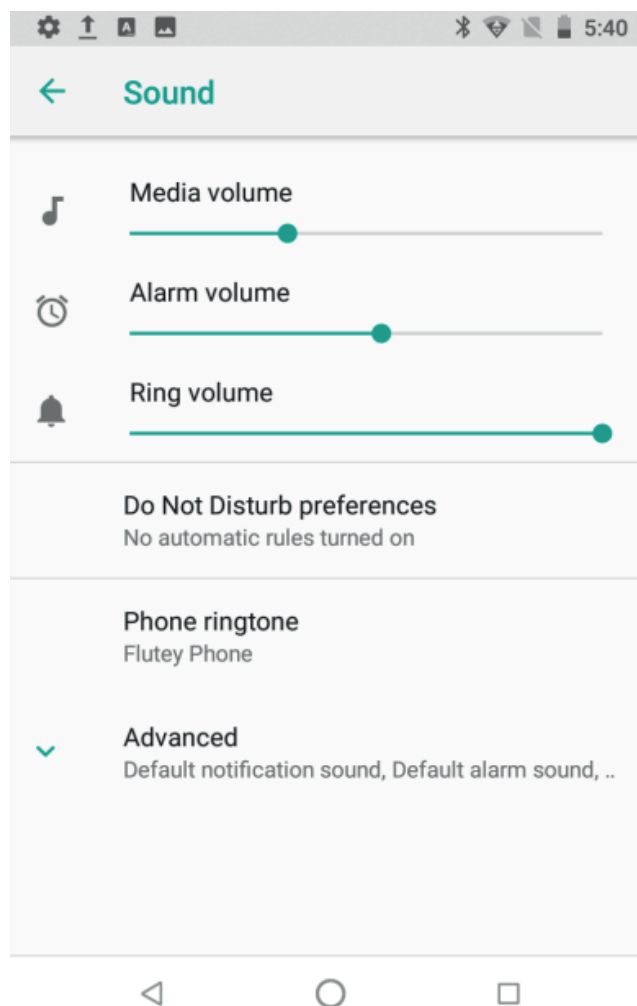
5:40

Sound

Media volume

Alarm volume

Ring volume

Do Not Disturb preferences
No automatic rules turned on

Phone ringtone
Flutey Phone

Advanced
Default notification sound, Default alarm sound, ..